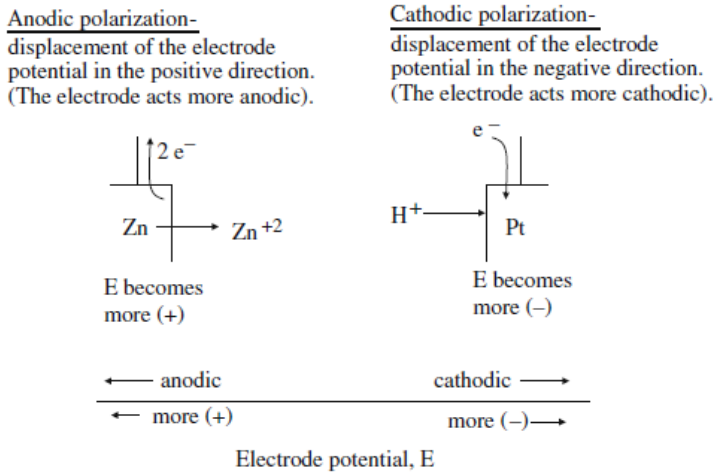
Anodic polarization-
displacement of the electrode potential in the positive direction. (The electrode acts more anodic).

Cathodic polarization-
displacement of the electrode potential in the negative direction. (The electrode acts more cathodic).

$2e^-$

Zn → $Zn^{+2}$

E becomes more (+)

$e^-$

$H^+$ →

Pt

E becomes more (–)

← anodic

cathodic →

← more (+)

more (–) →

Electrode potential, E